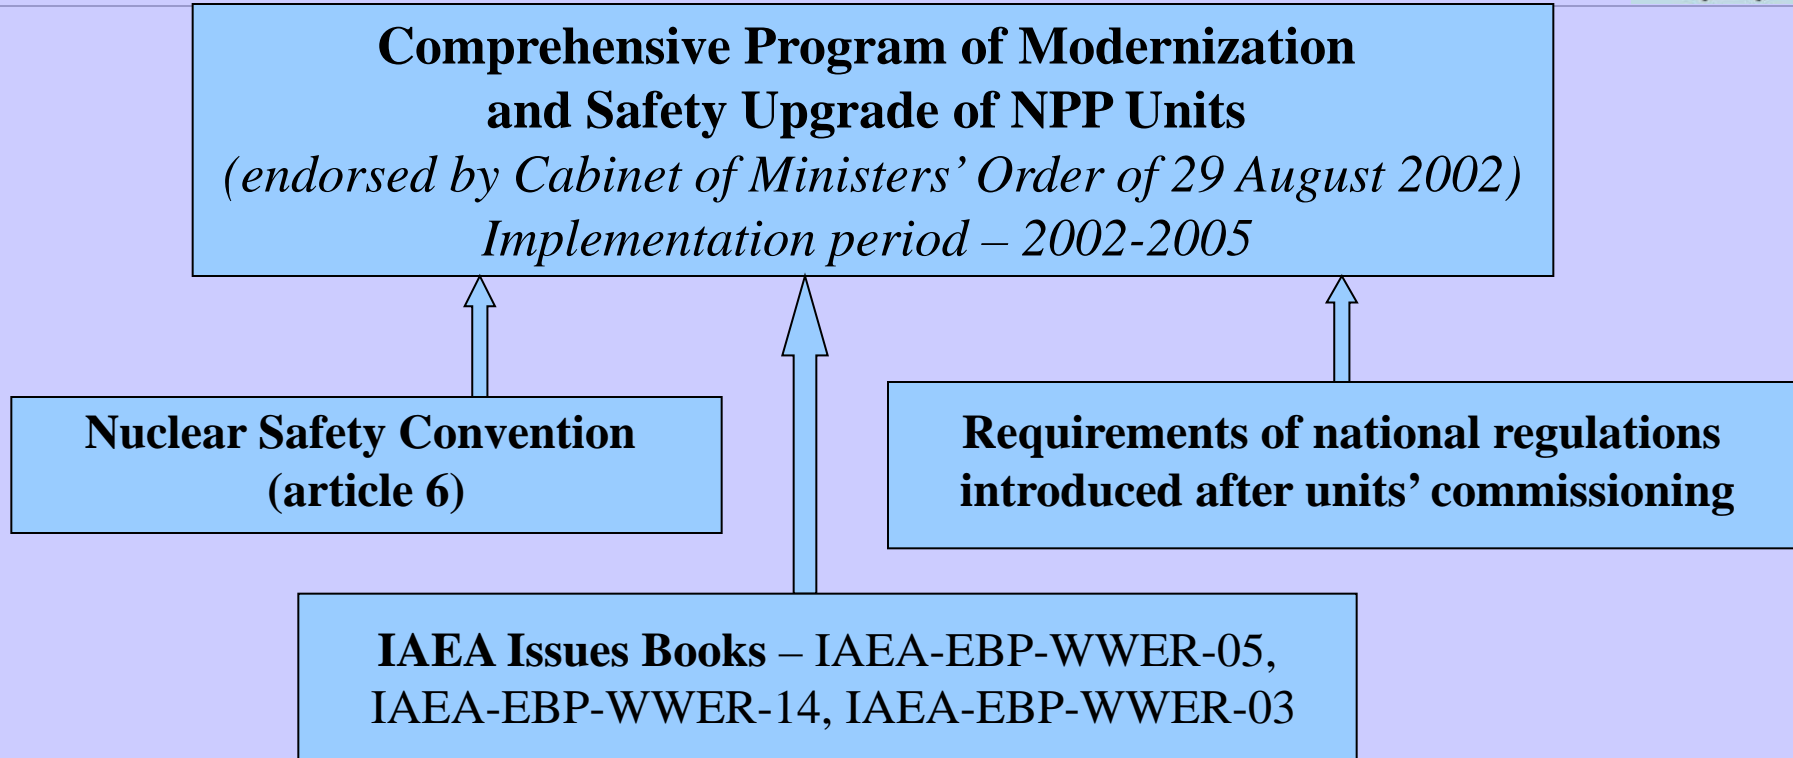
Comprehensive Program of Modernization and Safety Upgrade of NPP Units
(endorsed by Cabinet of Ministers' Order of 29 August 2002)
Implementation period – 2002-2005

Nuclear Safety Convention (article 6)

Requirements of national regulations introduced after units' commissioning

IAEA Issues Books – IAEA-EBP-WWER-05, IAEA-EBP-WWER-14, IAEA-EBP-WWER-03